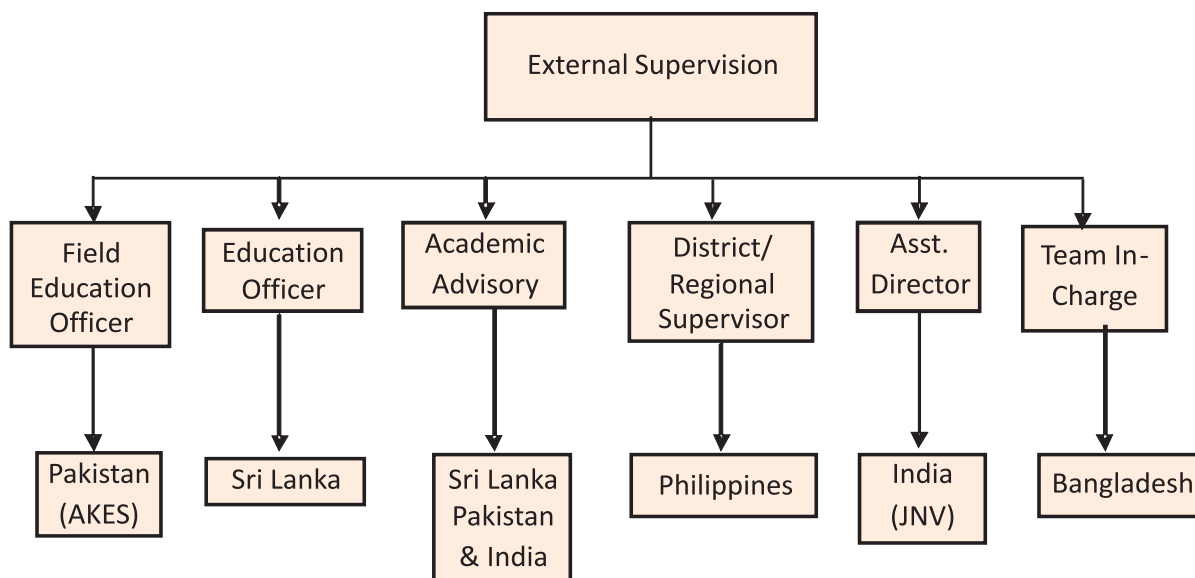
External Supervision

Field Education Officer

Pakistan (AKES)

Education Officer

Sri Lanka

Academic Advisory

Sri Lanka Pakistan & India

District/ Regional Supervisor

Philippines

Asst. Director

India (JNV)

Team In-Charge

Bangladesh